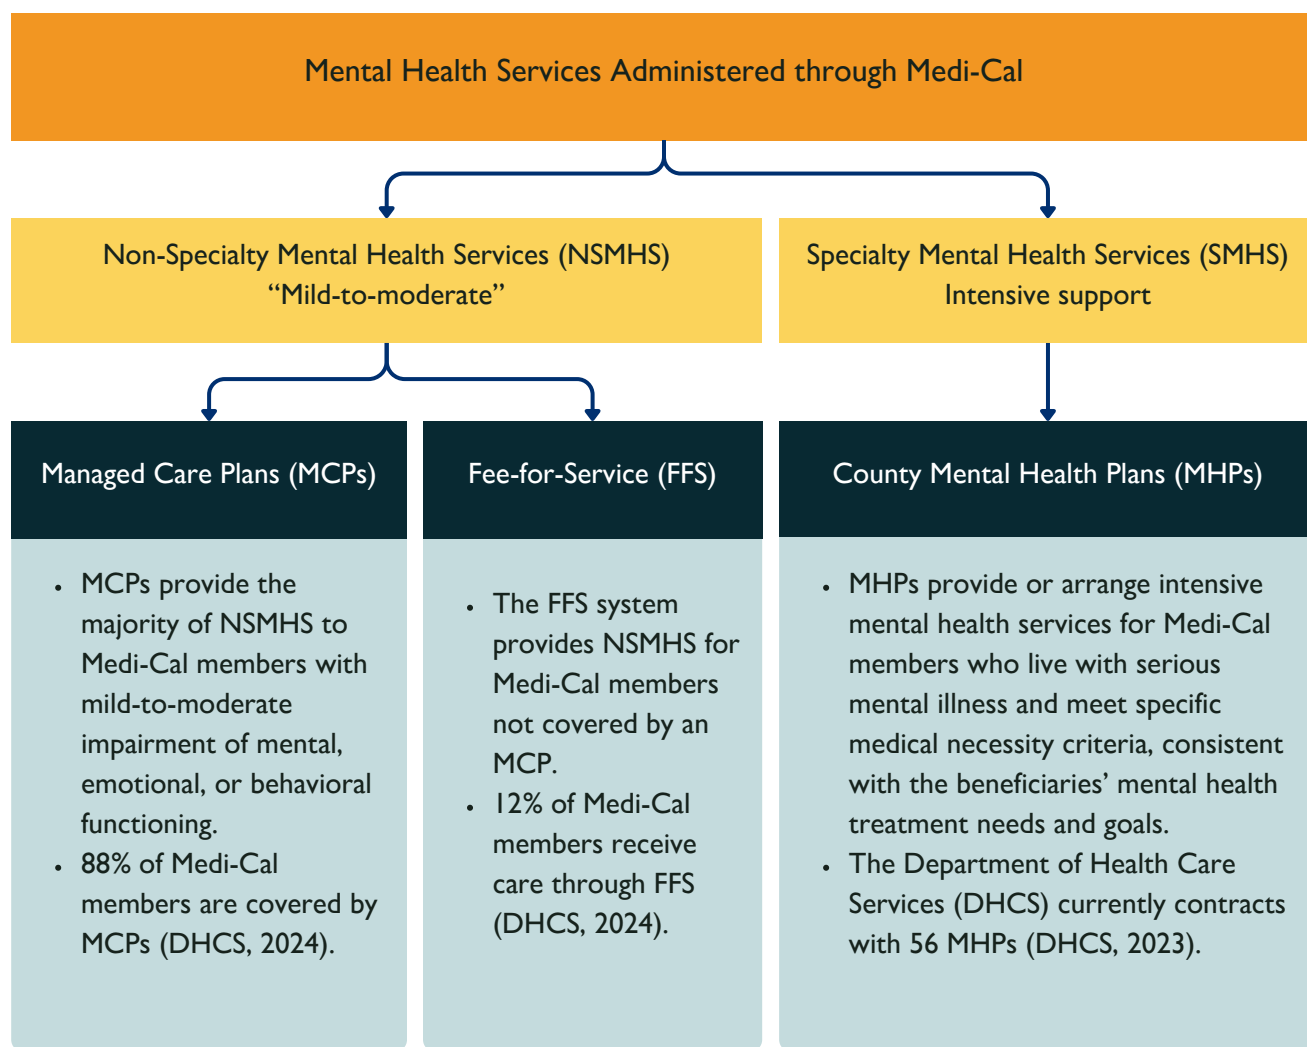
Mental Health Services Administered through Medi-Cal

Non-Specialty Mental Health Services (NSMHS)
“Mild-to-moderate”

Specialty Mental Health Services (SMHS)
Intensive support

Managed Care Plans (MCPs)

- MCPs provide the majority of NSMHS to Medi-Cal members with mild-to-moderate impairment of mental, emotional, or behavioral functioning.
- 88% of Medi-Cal members are covered by MCPs (DHCS, 2024).

Fee-for-Service (FFS)

- The FFS system provides NSMHS for Medi-Cal members not covered by an MCP.
- 12% of Medi-Cal members receive care through FFS (DHCS, 2024).

County Mental Health Plans (MHPs)

- MHPs provide or arrange intensive mental health services for Medi-Cal members who live with serious mental illness and meet specific medical necessity criteria, consistent with the beneficiaries’ mental health treatment needs and goals.
- The Department of Health Care Services (DHCS) currently contracts with 56 MHPs (DHCS, 2023).